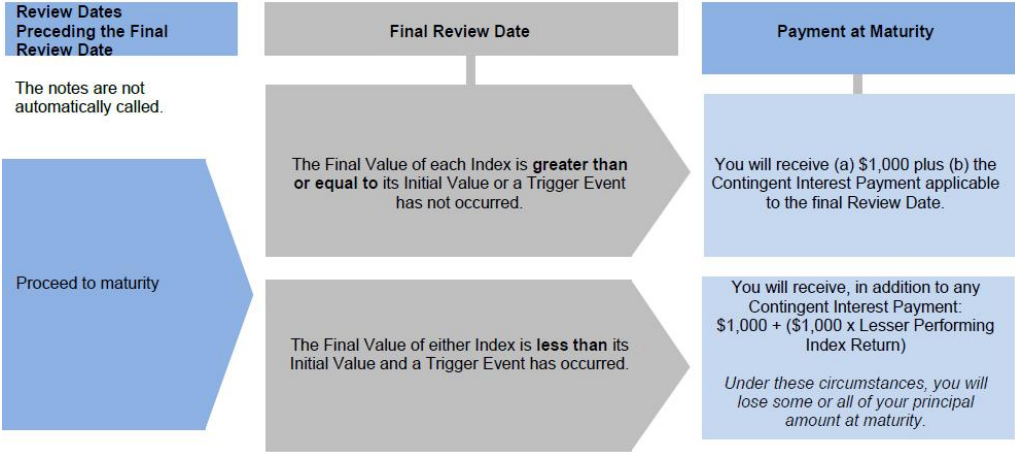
Review Dates Preceding the Final Review Date

Final Review Date

Payment at Maturity

The notes are not automatically called.

Proceed to maturity

The Final Value of each Index is **greater than or equal to** its Initial Value or a Trigger Event has not occurred.

You will receive (a) $1,000 plus (b) the Contingent Interest Payment applicable to the final Review Date.

The Final Value of either Index is **less than** its Initial Value and a Trigger Event has occurred.

You will receive, in addition to any Contingent Interest Payment: $1,000 + ($1,000 x Lesser Performing Index Return)

*Under these circumstances, you will lose some or all of your principal amount at maturity.*